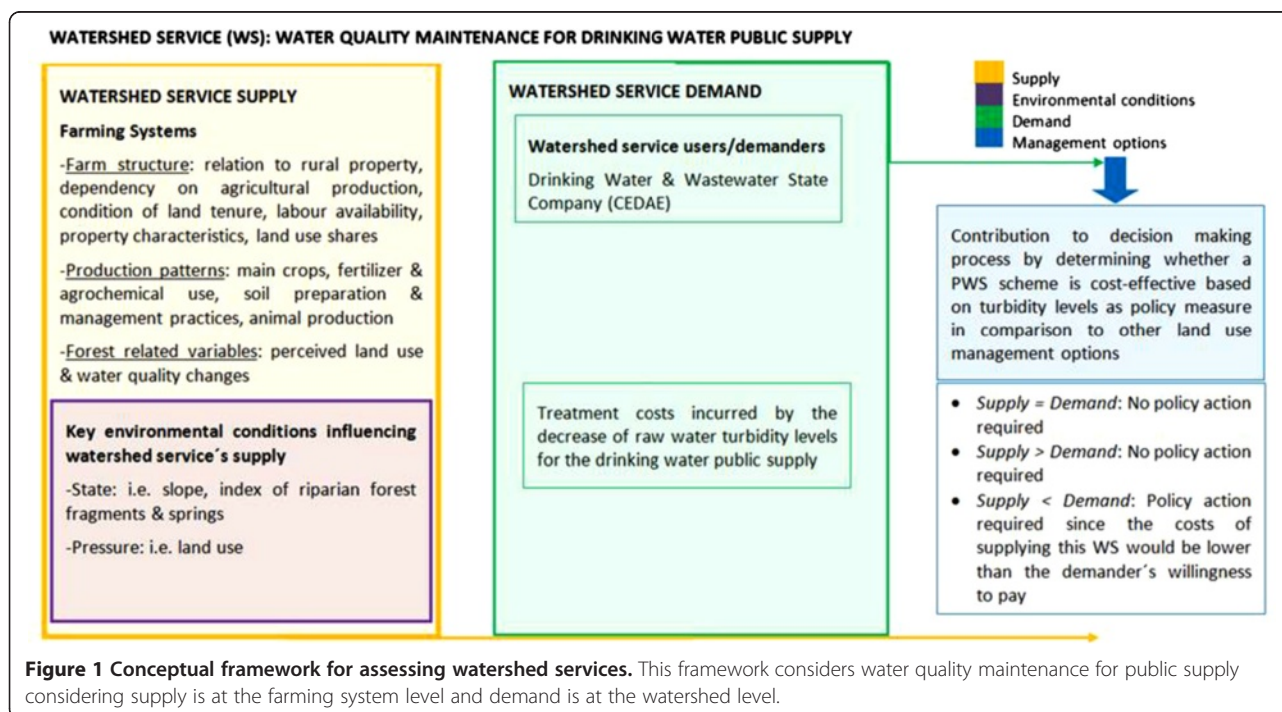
WATERSHED SERVICE (WS): WATER QUALITY MAINTENANCE FOR DRINKING WATER PUBLIC SUPPLY

WATERSHED SERVICE SUPPLY

Farming Systems

-Farm structure: relation to rural property, dependency on agricultural production, condition of land tenure, labour availability, property characteristics, land use shares

-Production patterns: main crops, fertilizer & agrochemical use, soil preparation & management practices, animal production

-Forest related variables: perceived land use & water quality changes

Key environmental conditions influencing watershed service´s supply

-State: i.e. slope, index of riparian forest fragments & springs

-Pressure: i.e. land use

WATERSHED SERVICE DEMAND

Watershed service users/demanders

Drinking Water & Wastewater State Company (CEDAE)

Treatment costs incurred by the decrease of raw water turbidity levels for the drinking water public supply

Supply
Environmental conditions
Demand
Management options

Contribution to decision making process by determining whether a PWS scheme is cost-effective based on turbidity levels as policy measure in comparison to other land use management options

- Supply = Demand: No policy action required
- Supply > Demand: No policy action required
- Supply < Demand: Policy action required since the costs of supplying this WS would be lower than the demander´s willingness to pay

Figure 1 Conceptual framework for assessing watershed services. This framework considers water quality maintenance for public supply considering supply is at the farming system level and demand is at the watershed level.